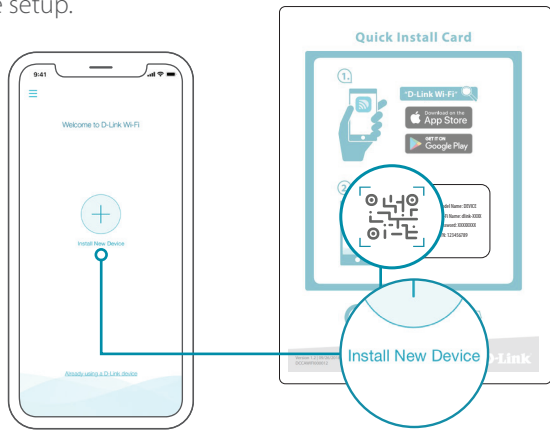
e setup.

9:41

Welcome to D-Link Wi-Fi

Install New Device

Already using a D-Link device

Quick Install Card

1.

"D-Link Wi-Fi"

Download on the App Store

GET IT ON Google Play

2.

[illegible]del Name: DEVICE
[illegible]Fi Name: dlink-XXXX
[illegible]ssword: XXXXXXXX
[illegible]: 123456789

Install New Device

D-Link

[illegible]